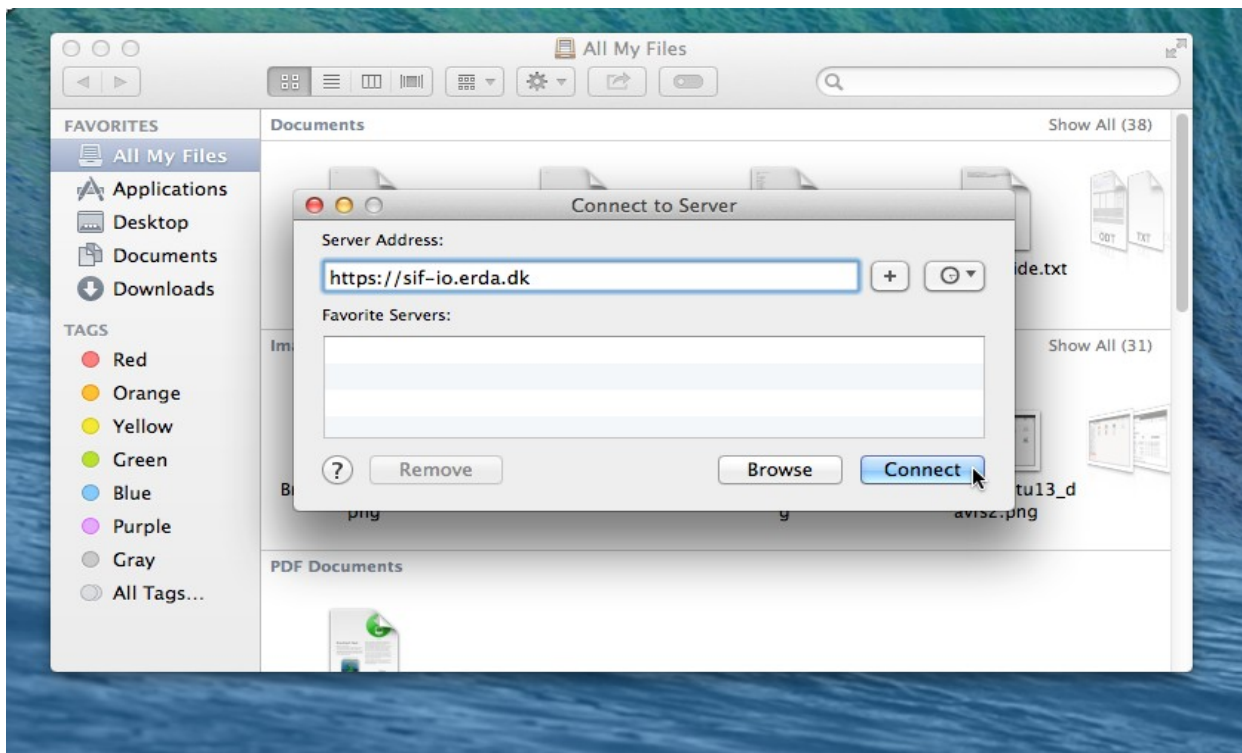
All My Files

FAVORITES
All My Files
Applications
Desktop
Documents
Downloads

TAGS
Red
Orange
Yellow
Green
Blue
Purple
Gray
All Tags...

Documents
Show All (38)

ide.txt

ODT TXT

Im

Show All (31)

Br
png
g
tu13_d
avis2.png

PDF Documents

Connect to Server
Server Address:
https://sif-io.erda.dk
+
Favorite Servers:
?
Remove
Browse
Connect